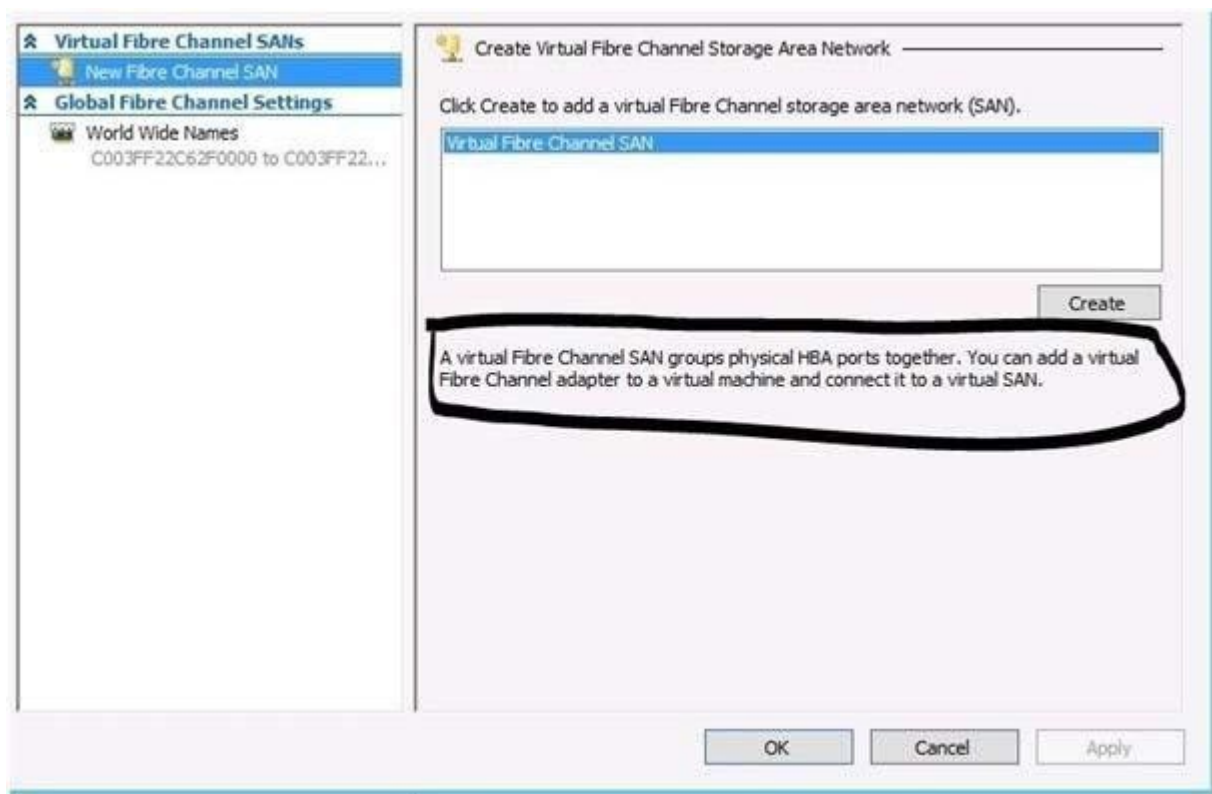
Virtual Fibre Channel SANs
New Fibre Channel SAN
Global Fibre Channel Settings
World Wide Names
C003FF22C62F0000 to C003FF22...

Create Virtual Fibre Channel Storage Area Network

Click Create to add a virtual Fibre Channel storage area network (SAN).

Virtual Fibre Channel SAN

Create

A virtual Fibre Channel SAN groups physical HBA ports together. You can add a virtual Fibre Channel adapter to a virtual machine and connect it to a virtual SAN.

OK
Cancel
Apply